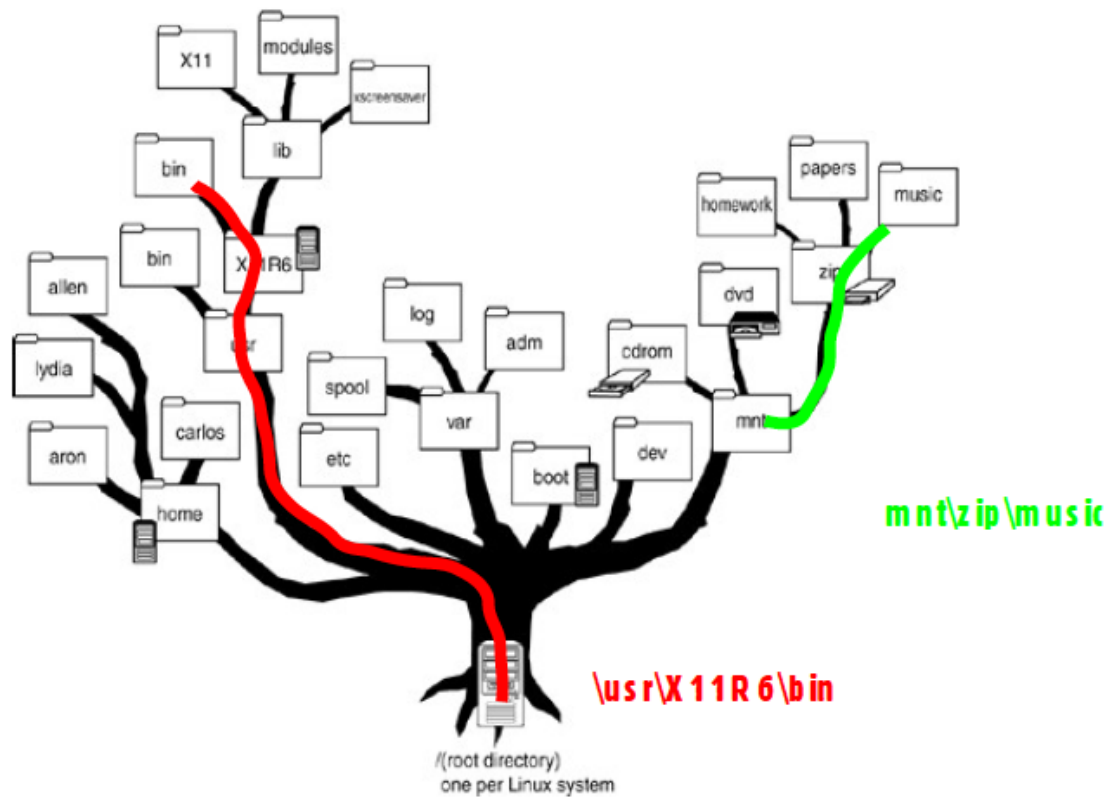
X11
modules
xscreensaver
lib
bin
X11R6
bin
allen
usr
lydia
carlos
aron
home
log
adm
spool
var
etc
boot
dev
cdrom
mnt
dvd
zip
homework
papers
music

mnt\zip\music

\usr\X11R6\bin

/(root directory)
one per Linux system